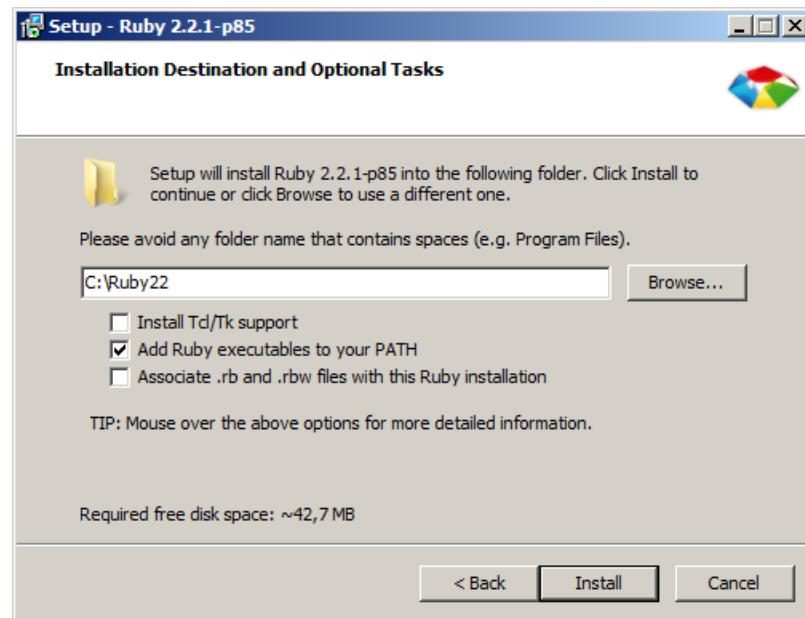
Setup - Ruby 2.2.1-p85

Installation Destination and Optional Tasks

Setup will install Ruby 2.2.1-p85 into the following folder. Click Install to continue or click Browse to use a different one.

Please avoid any folder name that contains spaces (e.g. Program Files).

C:\Ruby22

Browse...

Install Tcl/Tk support

Add Ruby executables to your PATH

Associate .rb and .rbw files with this Ruby installation

TIP: Mouse over the above options for more detailed information.

Required free disk space: ~42,7 MB

< Back

Install

Cancel